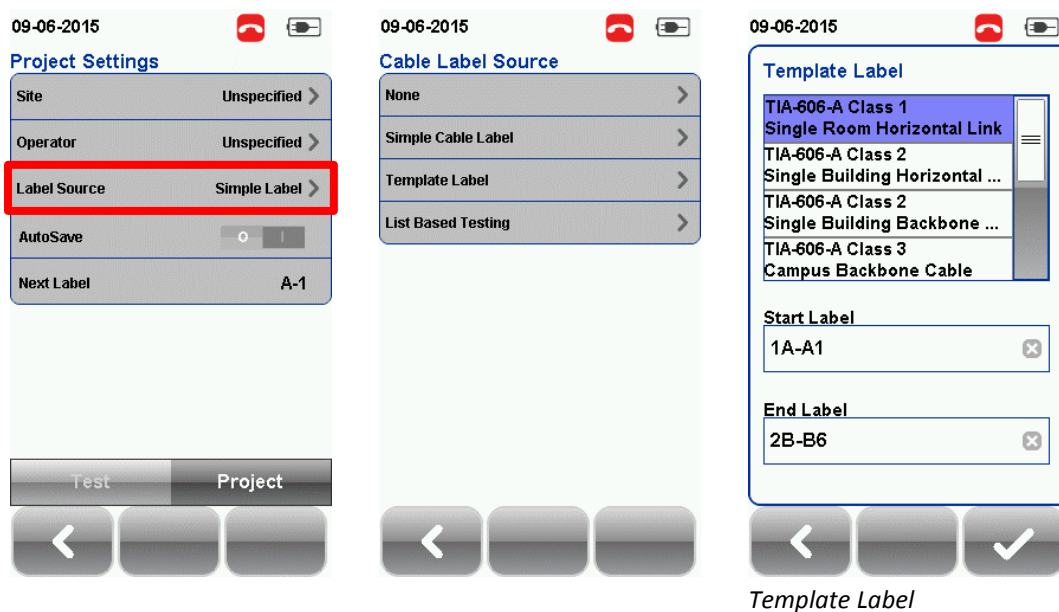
09-06-2015

Project Settings

Site Unspecified

Operator Unspecified

Label Source Simple Label

AutoSave O I

Next Label A-1

Test Project

09-06-2015

Cable Label Source

None

Simple Cable Label

Template Label

List Based Testing

09-06-2015

Template Label

TIA-606-A Class 1
Single Room Horizontal Link

TIA-606-A Class 2
Single Building Horizontal ...

TIA-606-A Class 2
Single Building Backbone ...

TIA-606-A Class 3
Campus Backbone Cable

Start Label

1A-A1

End Label

2B-B6

*Template Label*